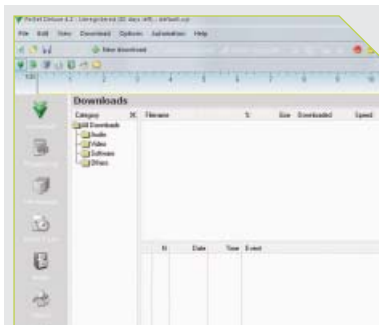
FlashGet Deluxe 4.2 - Unregistered (30 days left) - default.xyz

File Edit View Download Options Automation Help

New download

Downloads

Category

Filename

%

Size

Downloaded

Speed

All Downloads

Audio

Video

Software

Others

Id

Date

Time

Event